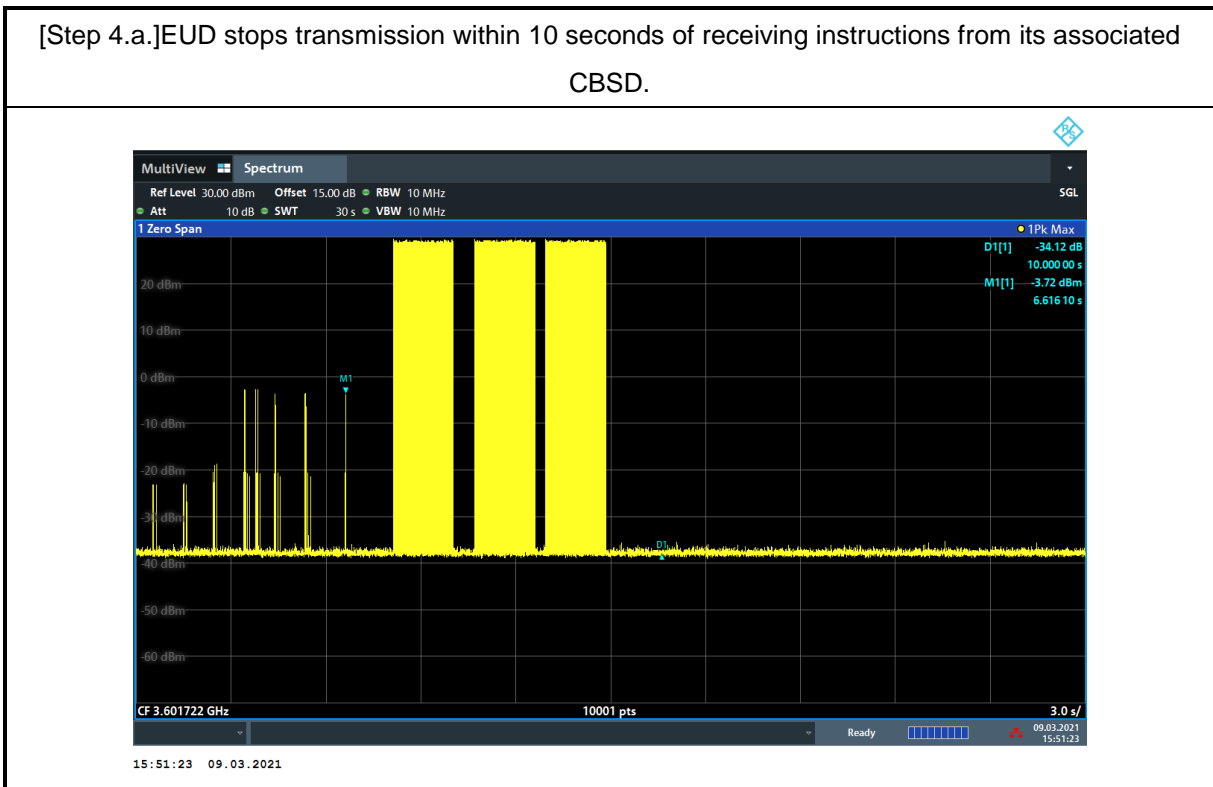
[Step 4.a.]EUD stops transmission within 10 seconds of receiving instructions from its associated CBSD.

MultiView Spectrum

Ref Level 30.00 dBm Offset 15.00 dB RBW 10 MHz SGL
Att 10 dB SWT 30 s VBW 10 MHz

1 Zero Span 1Pk Max

D1[1] -34.12 dB
10.000 00 s
M1[1] -3.72 dBm
6.616 10 s

20 dBm
10 dBm
0 dBm
-10 dBm
-20 dBm
-30 dBm
-40 dBm
-50 dBm
-60 dBm

M1
D1

CF 3.601722 GHz 10001 pts 3.0 s/

Ready 09.03.2021 15:51:23

15:51:23 09.03.2021